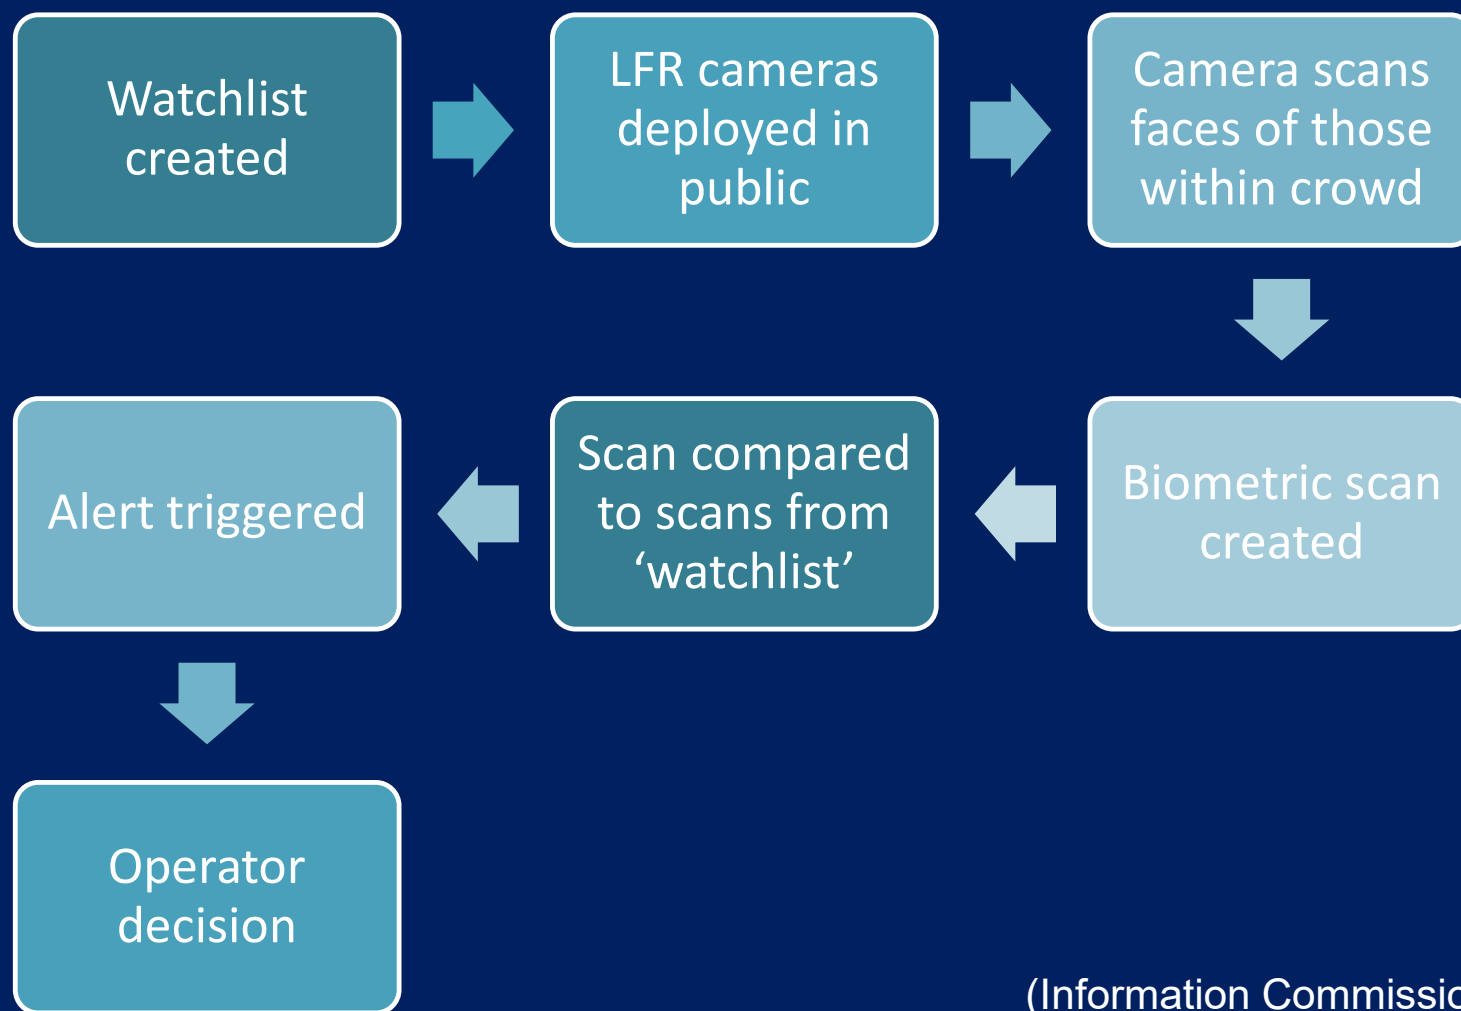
Watchlist created

LFR cameras deployed in public

Camera scans faces of those within crowd

Biometric scan created

Scan compared to scans from ‘watchlist’

Alert triggered

Operator decision

(Information Commissi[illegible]